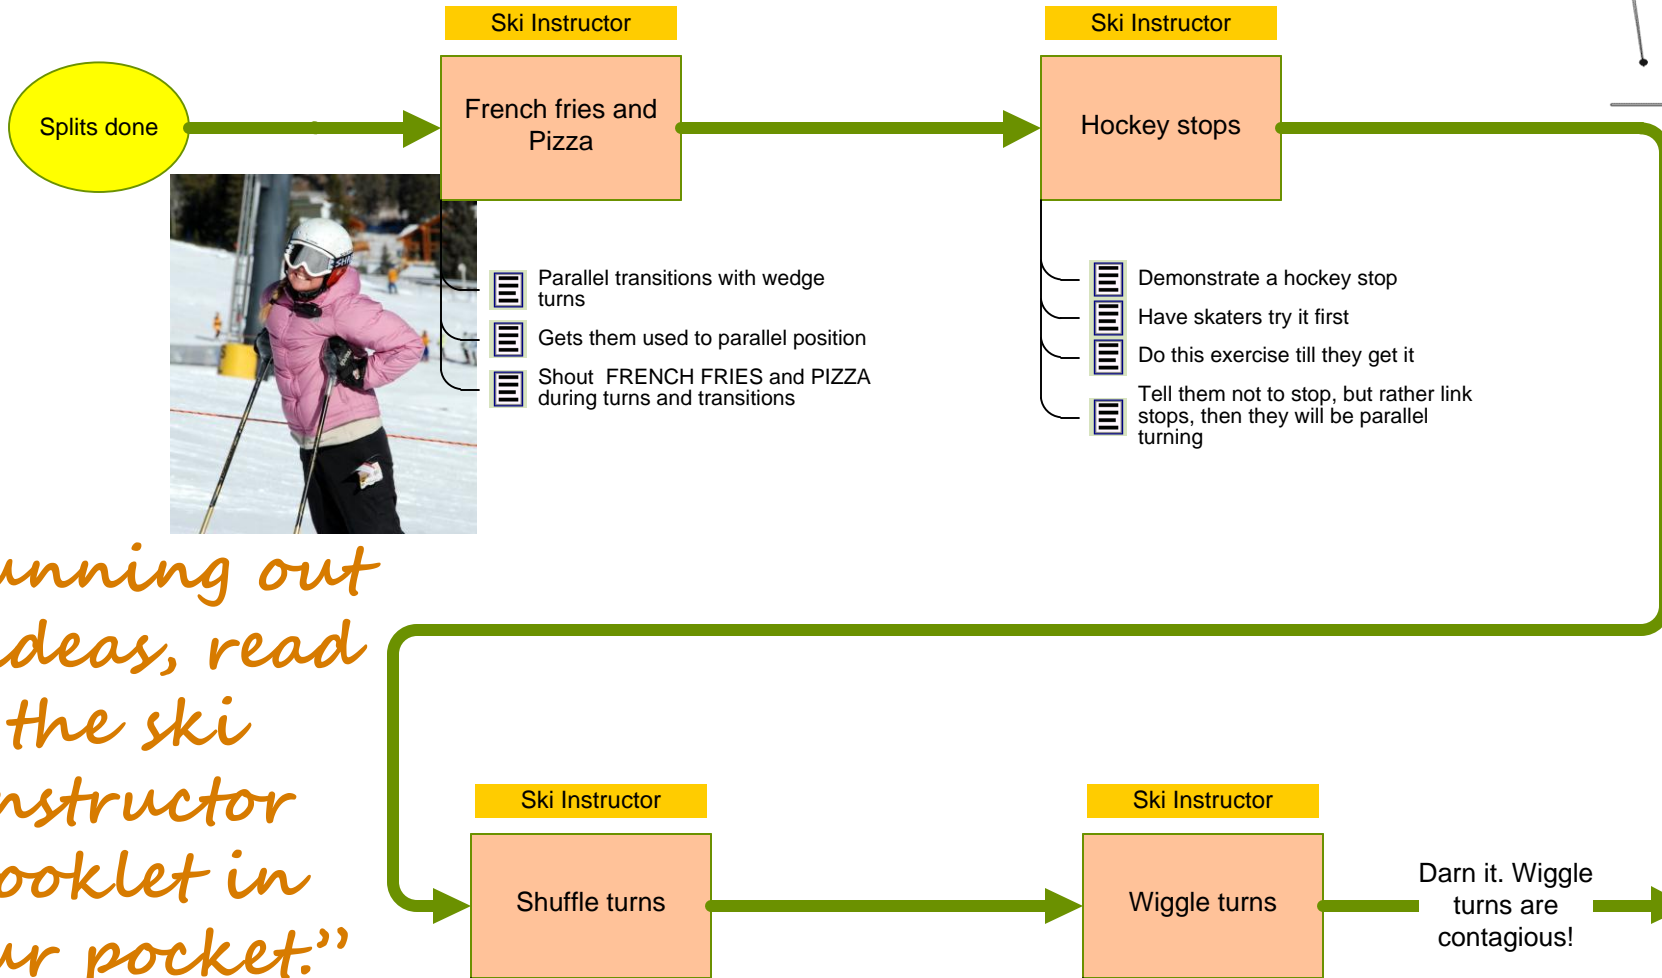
Splits done

Ski Instructor

French fries and Pizza

Parallel transitions with wedge turns

Gets them used to parallel position

Shout FRENCH FRIES and PIZZA during turns and transitions

Ski Instructor

Hockey stops

Demonstrate a hockey stop

Have skaters try it first

Do this exercise till they get it

Tell them not to stop, but rather link stops, then they will be parallel turning

unning out deas, read the ski nstructor ooklet in ur pocket."

Ski Instructor

Shuffle turns

Ski Instructor

Wiggle turns

Darn it. Wiggle turns are contagious!